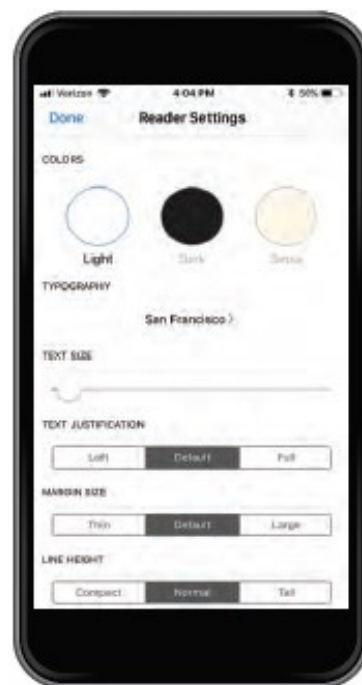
Verizon 4:04 PM 50%

Done Reader Settings

COLORS

Light Dark Sepia

TYPOGRAPHY

San Francisco >

TEXT SIZE

TEXT JUSTIFICATION

| Left | Default | Full |
|---|---|---|

MARGIN SIZE

| Thin | Default | Large |
|---|---|---|

LINE HEIGHT

| Compact | Normal | Tall |
|---|---|---|